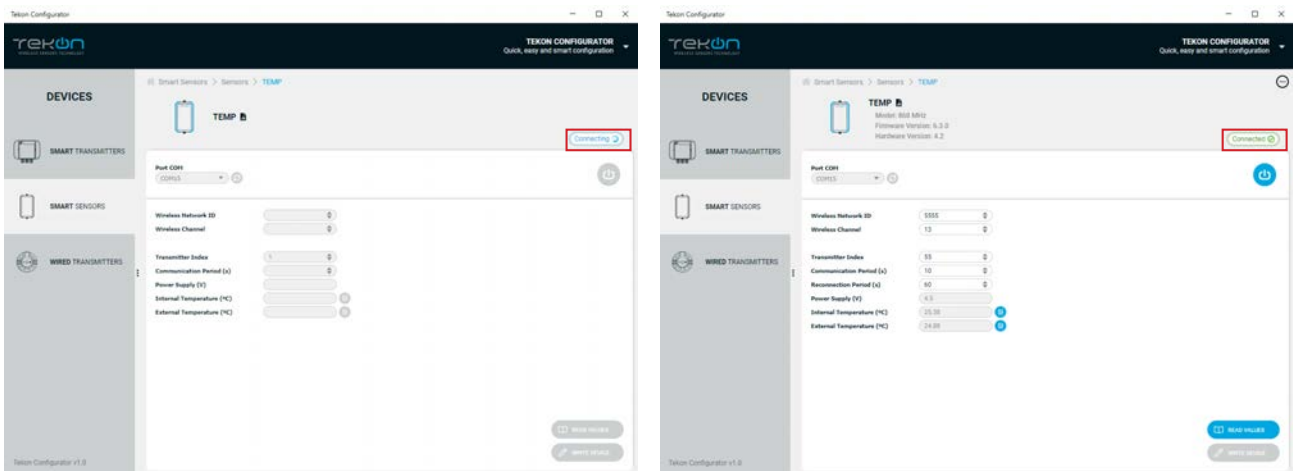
Tekon Configurator

TEKON
WIRELESS SENSORS TECHNOLOGY

TEKON CONFIGURATOR
Quick, easy and smart configuration

DEVICES

SMART TRANSMITTERS

SMART SENSORS

WIRED TRANSMITTERS

Tekon Configurator v1.0

Smart Sensors > Sensors > TEMP

TEMP

Connecting

Port COM
COM15

Wireless Network ID
Wireless Channel

Transmitter Index
1
Communication Period (s)
Power Supply (V)
Internal Temperature (ºC)
External Temperature (ºC)

READ VALUES
WRITE DEVICE

Tekon Configurator

TEKON
WIRELESS SENSORS TECHNOLOGY

TEKON CONFIGURATOR
Quick, easy and smart configuration

DEVICES

SMART TRANSMITTERS

SMART SENSORS

WIRED TRANSMITTERS

Tekon Configurator v1.0

Smart Sensors > Sensors > TEMP

TEMP
Model: 868 MHz
Firmware Version: 6.3.0
Hardware Version: 4.2

Connected

Port COM
COM15

Wireless Network ID
5555
Wireless Channel
13

Transmitter Index
55
Communication Period (s)
10
Reconnection Period (s)
60
Power Supply (V)
4.5
Internal Temperature (ºC)
25.35
External Temperature (ºC)
24.05

READ VALUES
WRITE DEVICE